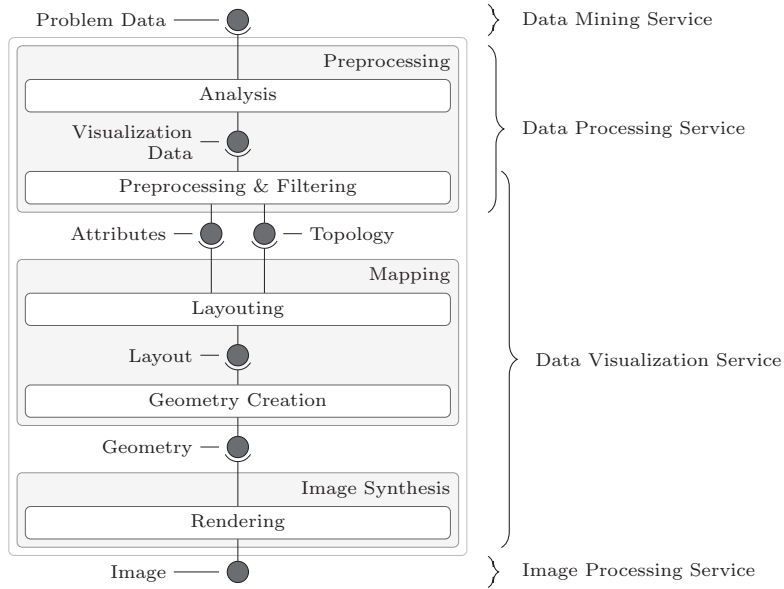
Problem Data
Data Mining Service

Preprocessing
Analysis
Visualization Data
Preprocessing & Filtering
Data Processing Service

Attributes
Topology

Mapping
Layouting
Layout
Geometry Creation
Data Visualization Service

Geometry

Image Synthesis
Rendering

Image
Image Processing Service